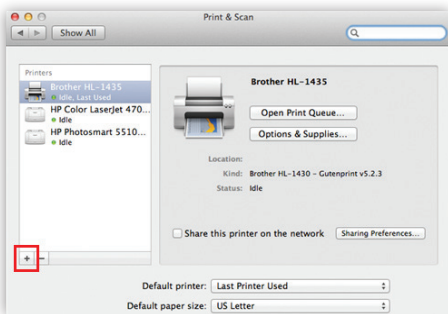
Print & Scan

Show All

Printers

Brother HL-1435
Idle, Last Used

HP Color LaserJet 470...
Idle

HP Photosmart 5510...
Idle

Brother HL-1435

Open Print Queue...

Options & Supplies...

Location:

Kind: Brother HL-1430 - Gutenprint v5.2.3

Status: Idle

Share this printer on the network

Sharing Preferences...

+ −

Default printer: Last Printer Used

Default paper size: US Letter